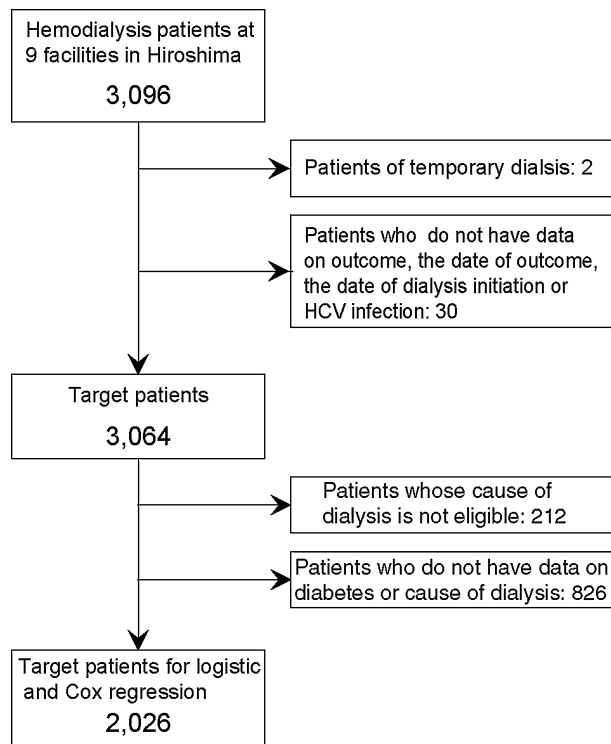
Hemodialysis patients at 9 facilities in Hiroshima

3,096

Patients of temporary dialsis: 2

Patients who do not have data on outcome, the date of outcome, the date of dialysis initiation or HCV infection: 30

Target patients

3,064

Patients whose cause of dialysis is not eligible: 212

Patients who do not have data on diabetes or cause of dialysis: 826

Target patients for logistic and Cox regression

2,026